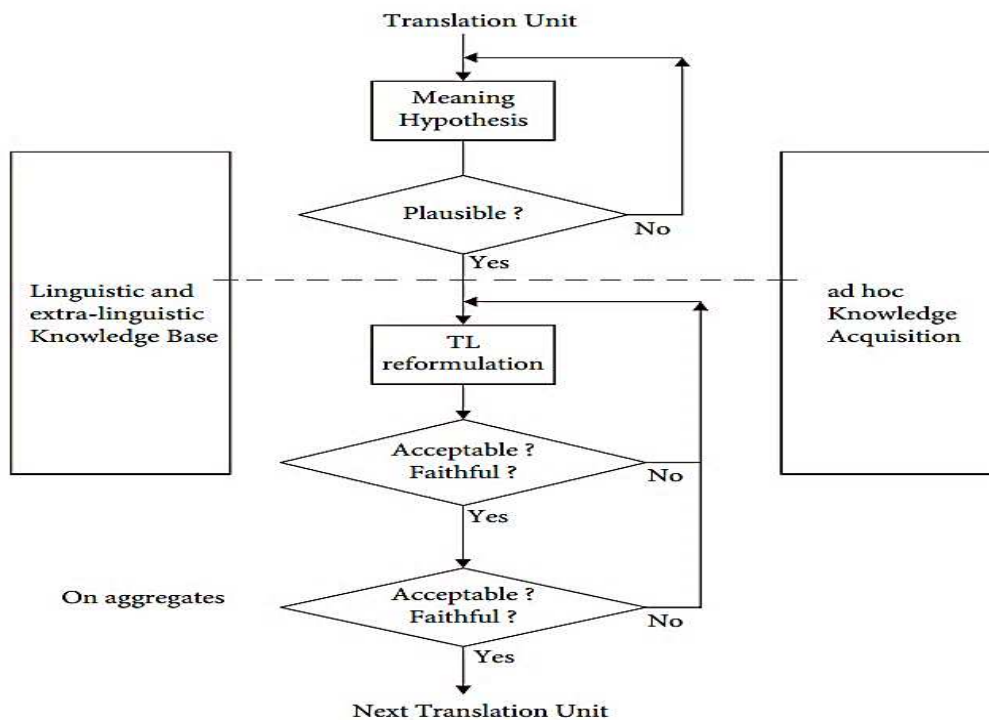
Translation Unit

Meaning Hypothesis

Plausible ?

No

Yes

Linguistic and extra-linguistic Knowledge Base

ad hoc Knowledge Acquisition

TL reformulation

Acceptable ? Faithful ?

No

Yes

On aggregates

Acceptable ? Faithful ?

No

Yes

Next Translation Unit